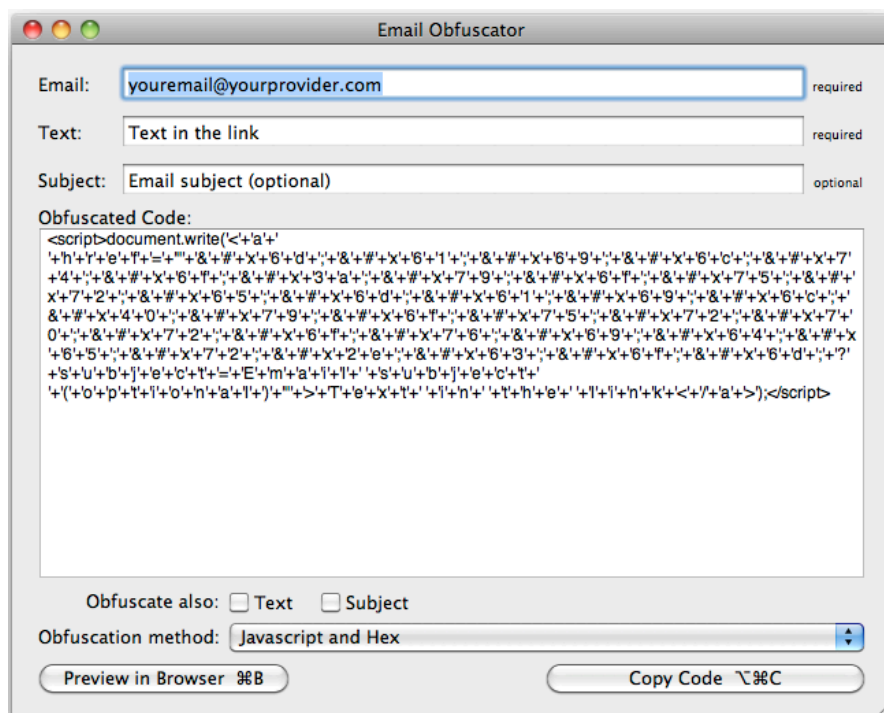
Email Obfuscator

Email: youremail@yourprovider.com required

Text: Text in the link required

Subject: Email subject (optional) optional

Obfuscated Code:

<script>document.write('<'+'a'+' '+'h'+'r'+'e'+'f'+'='+'"'+'&'+'#'+'x'+'6'+'d'+';'+'&'+'#'+'x'+'6'+'1'+';'+'&'+'#'+'x'+'6'+'9'+';'+'&'+'#'+'x'+'6'+'c'+';'+'&'+'#'+'x'+'7'+'4'+';'+'&'+'#'+'x'+'6'+'f'+';'+'&'+'#'+'x'+'3'+'a'+';'+'&'+'#'+'x'+'7'+'9'+';'+'&'+'#'+'x'+'6'+'f'+';'+'&'+'#'+'x'+'7'+'5'+';'+'&'+'#'+'x'+'7'+'2'+';'+'&'+'#'+'x'+'6'+'5'+';'+'&'+'#'+'x'+'6'+'d'+';'+'&'+'#'+'x'+'6'+'1'+';'+'&'+'#'+'x'+'6'+'9'+';'+'&'+'#'+'x'+'6'+'c'+';'+'&'+'#'+'x'+'4'+'0'+';'+'&'+'#'+'x'+'7'+'9'+';'+'&'+'#'+'x'+'6'+'f'+';'+'&'+'#'+'x'+'7'+'5'+';'+'&'+'#'+'x'+'7'+'2'+';'+'&'+'#'+'x'+'7'+'0'+';'+'&'+'#'+'x'+'7'+'2'+';'+'&'+'#'+'x'+'6'+'f'+';'+'&'+'#'+'x'+'7'+'6'+';'+'&'+'#'+'x'+'6'+'9'+';'+'&'+'#'+'x'+'6'+'4'+';'+'&'+'#'+'x'+'6'+'5'+';'+'&'+'#'+'x'+'7'+'2'+';'+'&'+'#'+'x'+'2'+'e'+';'+'&'+'#'+'x'+'6'+'3'+';'+'&'+'#'+'x'+'6'+'f'+';'+'&'+'#'+'x'+'6'+'d'+';'+'?'+'s'+'u'+'b'+'j'+'e'+'c'+'t'+'='+'E'+'m'+'a'+'i'+'l'+' '+'s'+'u'+'b'+'j'+'e'+'c'+'t'+' '+'('+'o'+'p'+'t'+'i'+'o'+'n'+'a'+'l'+')'+'"'+'>'+'T'+'e'+'x'+'t'+' '+'i'+'n'+' '+'t'+'h'+'e'+' '+'l'+'i'+'n'+'k'+'<'+'/'+'a'+'>');</script>

Obfuscate also: Text Subject

Obfuscation method: Javascript and Hex

Preview in Browser ⌘B

Copy Code ⌥⌘C